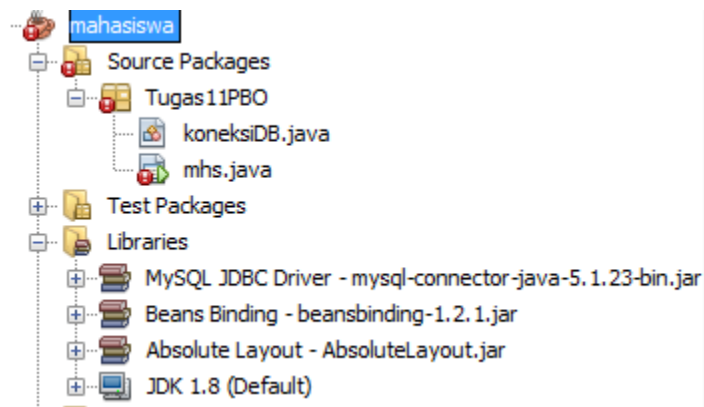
mahasiswa
Source Packages
Tugas11PBO
koneksiDB.java
mhs.java
Test Packages
Libraries
MySQL JDBC Driver - mysql-connector-java-5.1.23-bin.jar
Beans Binding - beansbinding-1.2.1.jar
Absolute Layout - AbsoluteLayout.jar
JDK 1.8 (Default)